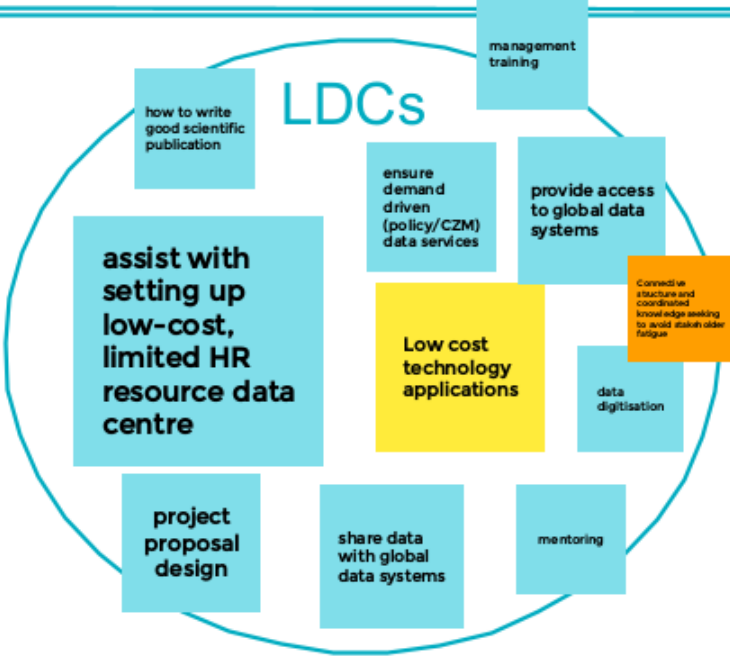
management training

LDCs

how to write good scientific publication

ensure demand driven (policy/CZM) data services

provide access to global data systems

assist with setting up low-cost, limited HR resource data centre

Connective stucture and coordinated knowledge seeking to avoid stakeh older fatigue

Low cost technology applications

data digitisation

project proposal design

share data with global data systems

mentoring